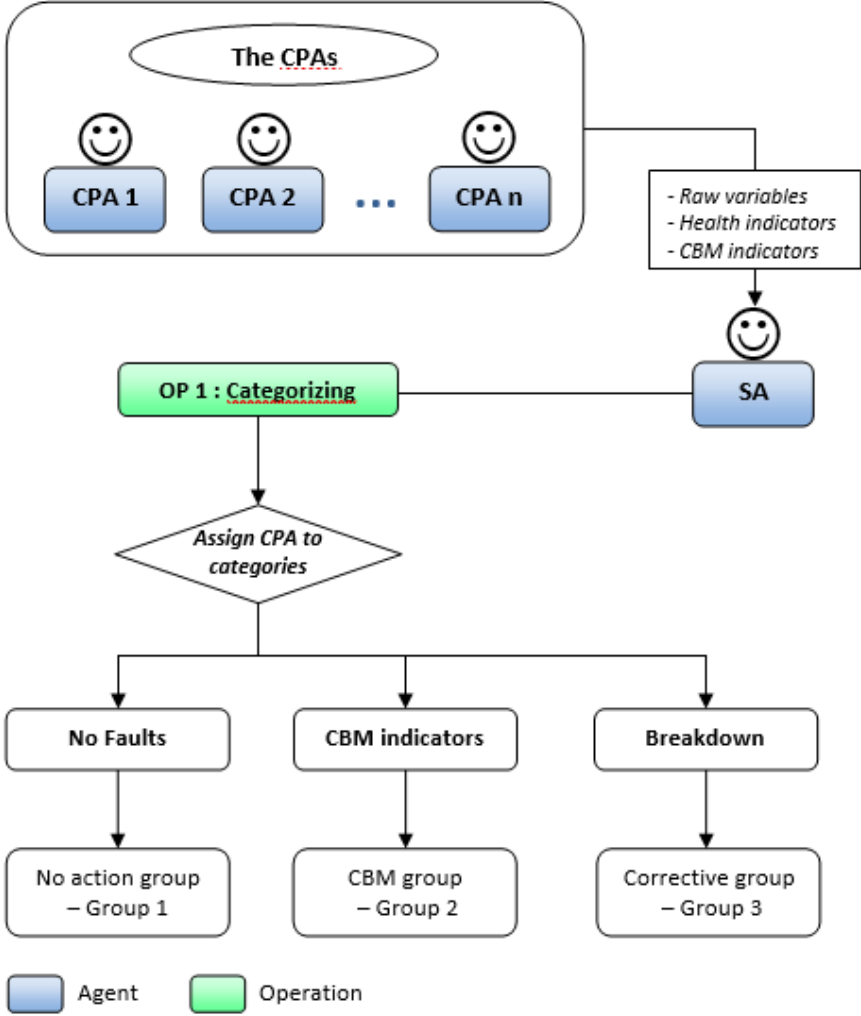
The CPAs

CPA 1

CPA 2

...

CPA n

- Raw variables
- Health indicators
- CBM indicators

SA

OP 1 : Categorizing

Assign CPA to categories

No Faults

CBM indicators

Breakdown

No action group – Group 1

CBM group – Group 2

Corrective group – Group 3

Agent

Operation